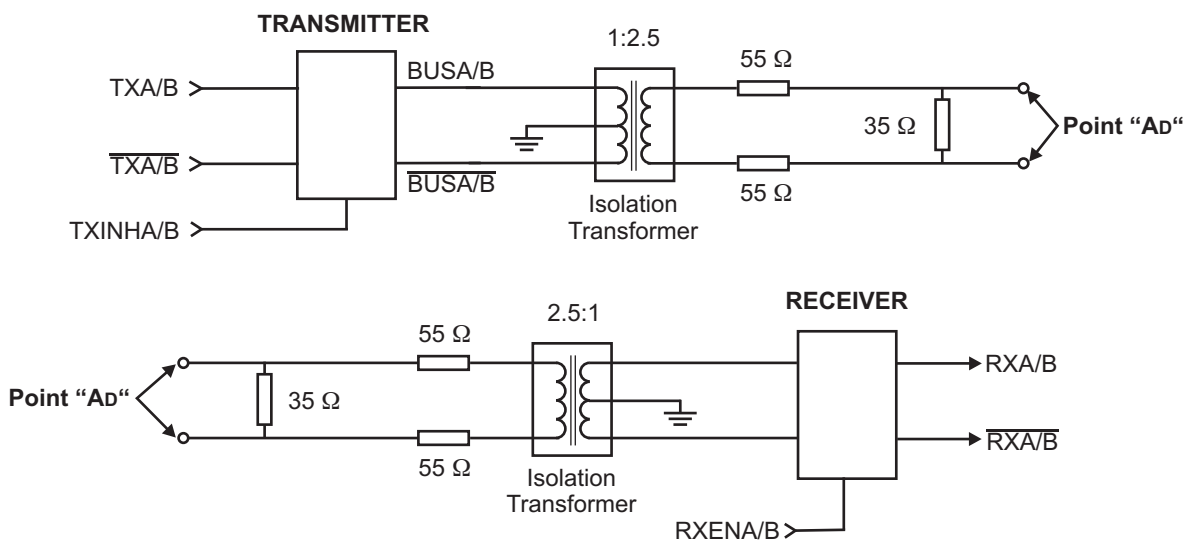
TRANSMITTER

TXA/B

$\overline{TXA/B}$

TXINHA/B

BUSA/B

$\overline{BUSA/B}$

1:2.5

Isolation Transformer

55 Ω

55 Ω

35 Ω

Point "AD"

Point "AD"

35 Ω

55 Ω

55 Ω

2.5:1

Isolation Transformer

RECEIVER

RXA/B

$\overline{RXA/B}$

RXENA/B